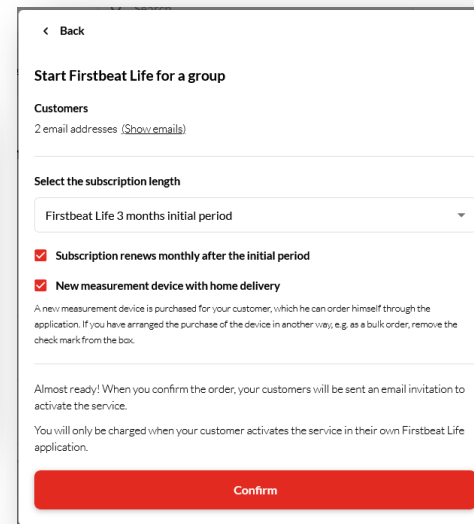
< Back

Start Firstbeat Life for a group

Customers

2 email addresses (Show emails)

Select the subscription length

Firstbeat Life 3 months initial period

Subscription renews monthly after the initial period

New measurement device with home delivery

A new measurement device is purchased for your customer, which he can order himself through the application. If you have arranged the purchase of the device in another way, e.g. as a bulk order, remove the check mark from the box.

Almost ready! When you confirm the order, your customers will be sent an email invitation to activate the service.

You will only be charged when your customer activates the service in their own Firstbeat Life application.

Confirm